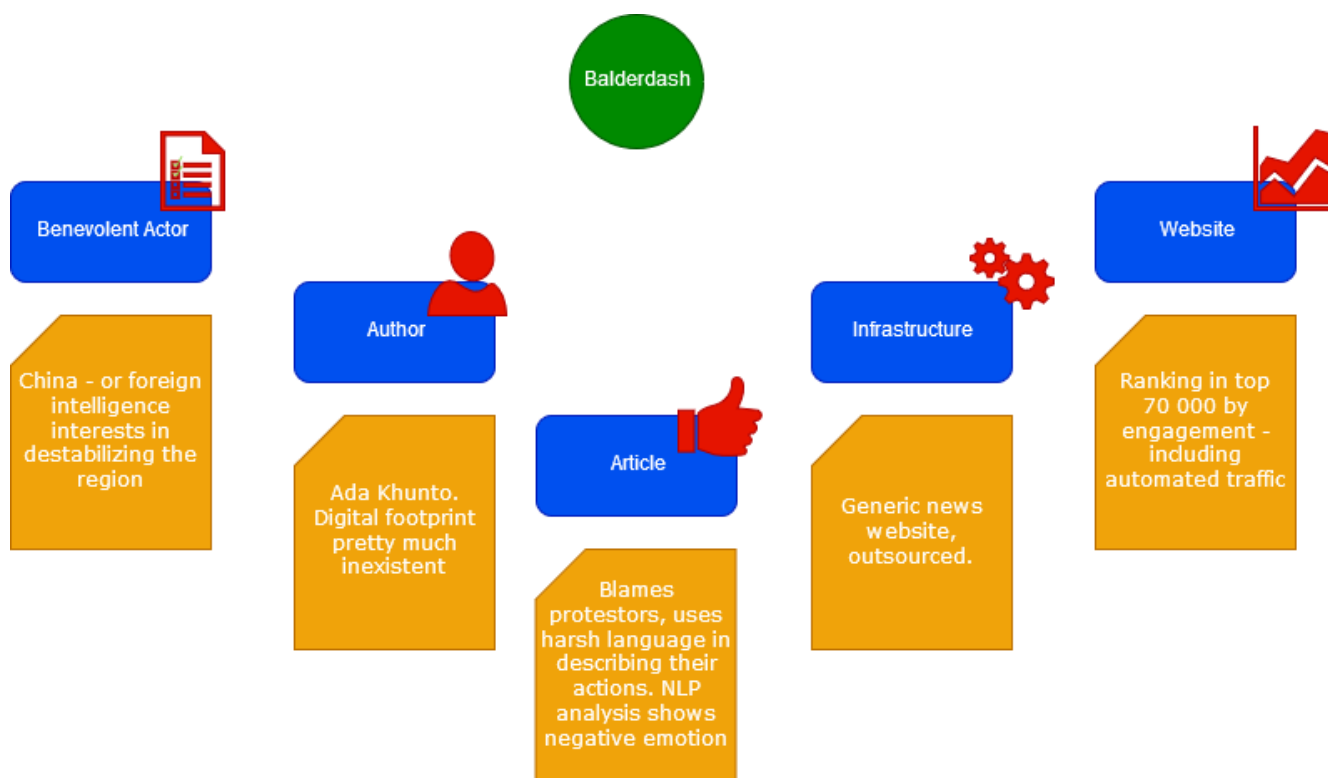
Balderdash

Benevolent Actor

China - or foreign intelligence interests in destabilizing the region

Author

Ada Khunto. Digital footprint pretty much inexistent

Article

Blames protestors, uses harsh language in describing their actions. NLP analysis shows negative emotion

Infrastructure

Generic news website, outsourced.

Website

Ranking in top 70 000 by engagement - including automated traffic